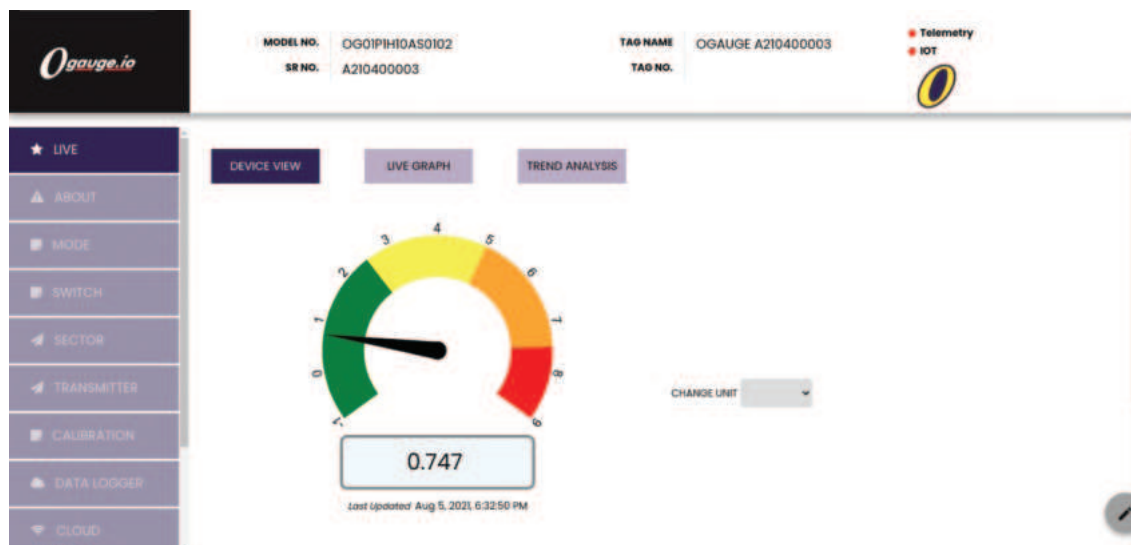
Ogauge.io

MODEL NO. OG01PIH10AS0102
SR NO. A210400003

TAG NAME OGAUGE A210400003
TAG NO.

Telemetry
IOT

LIVE
ABOUT
MODE
SWITCH
SECTOR
TRANSMITTER
CALIBRATION
DATA LOGGER
CLOUD

DEVICE VIEW
LIVE GRAPH
TREND ANALYSIS

-1
0
1
2
3
4
5
6
7
8
9

0.747

Last Updated Aug 5, 2021, 6:32:50 PM

CHANGE UNIT